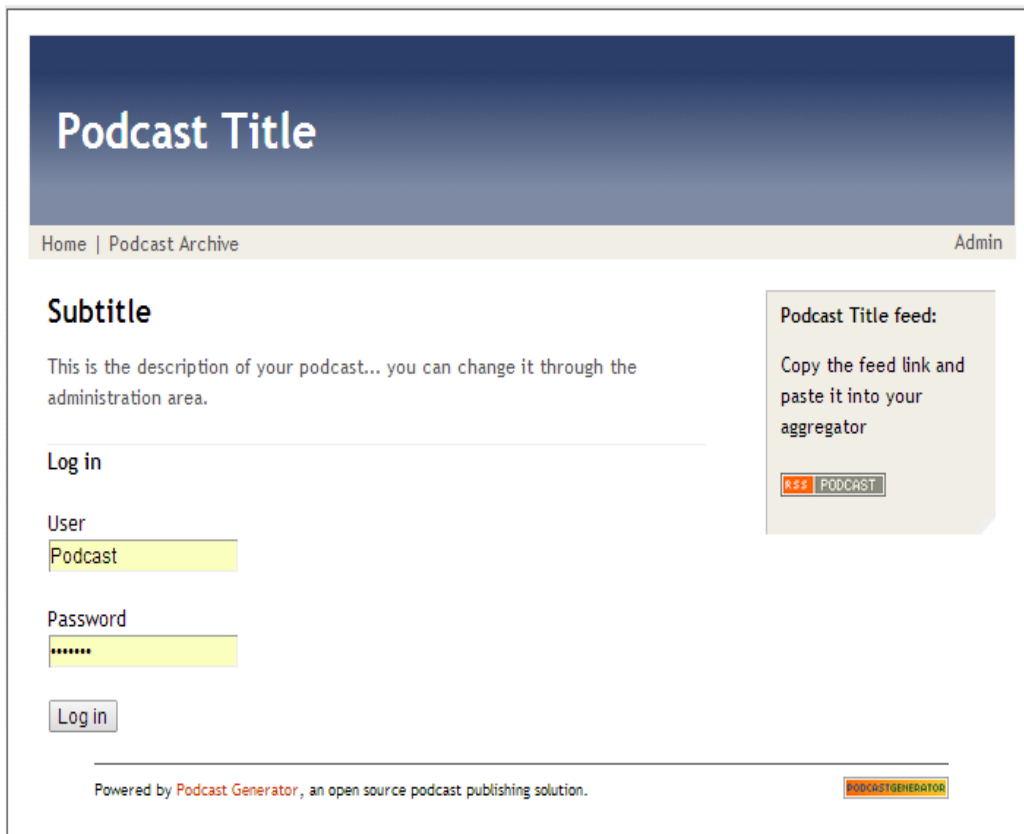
Podcast Title

Home | Podcast Archive

Admin

Subtitle

This is the description of your podcast... you can change it through the administration area.

Log in

User

Podcast

Password

•••••••

Log in

Podcast Title feed:

Copy the feed link and paste it into your aggregator

RSS PODCAST

Powered by Podcast Generator, an open source podcast publishing solution.

PODCASTGENERATOR